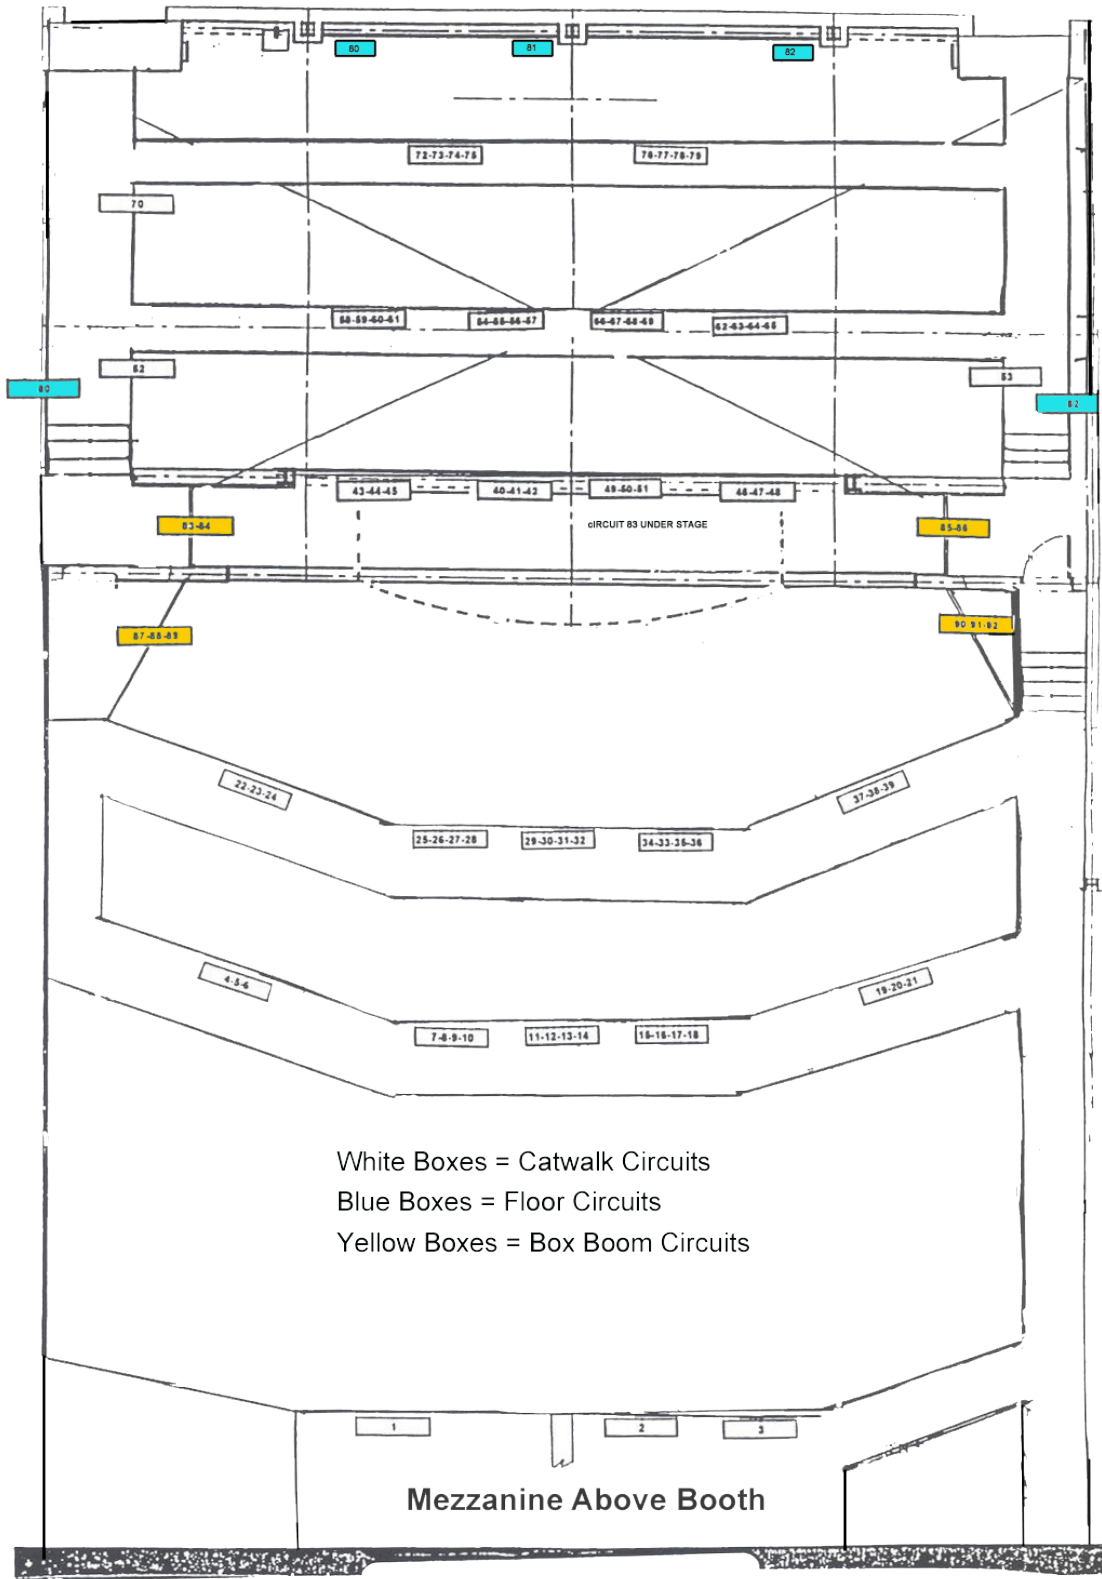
80
81
82
72-73-74-75
76-77-78-79
70
58-59-60-61
54-55-56-57
66-67-68-69
62-63-64-65
52
53
80
82
43-44-45
40-41-42
49-50-51
46-47-48
83-84
cIRCUIT 83 UNDER STAGE
85-86
87-88-89
90 91-92
22-23-24
25-26-27-28
29-30-31-32
34-33-35-36
37-38-39
4-5-6
7-8-9-10
11-12-13-14
15-16-17-18
19-20-21
White Boxes = Catwalk Circuits
Blue Boxes = Floor Circuits
Yellow Boxes = Box Boom Circuits
1
2
3
Mezzanine Above Booth